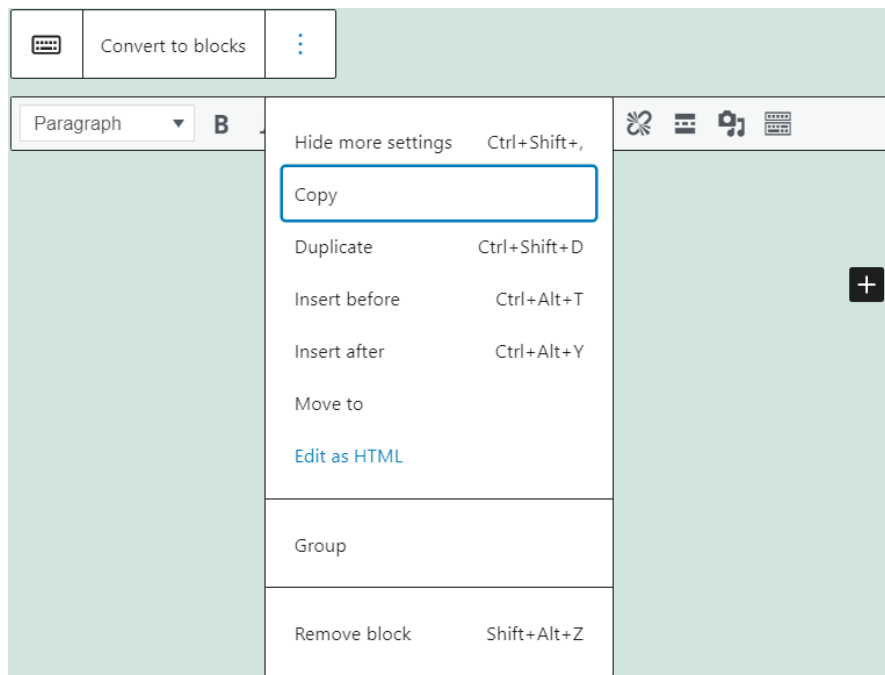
Convert to blocks

Paragraph B

Hide more settings Ctrl+Shift+,

Copy

Duplicate Ctrl+Shift+D

Insert before Ctrl+Alt+T

Insert after Ctrl+Alt+Y

Move to

Edit as HTML

Group

Remove block Shift+Alt+Z